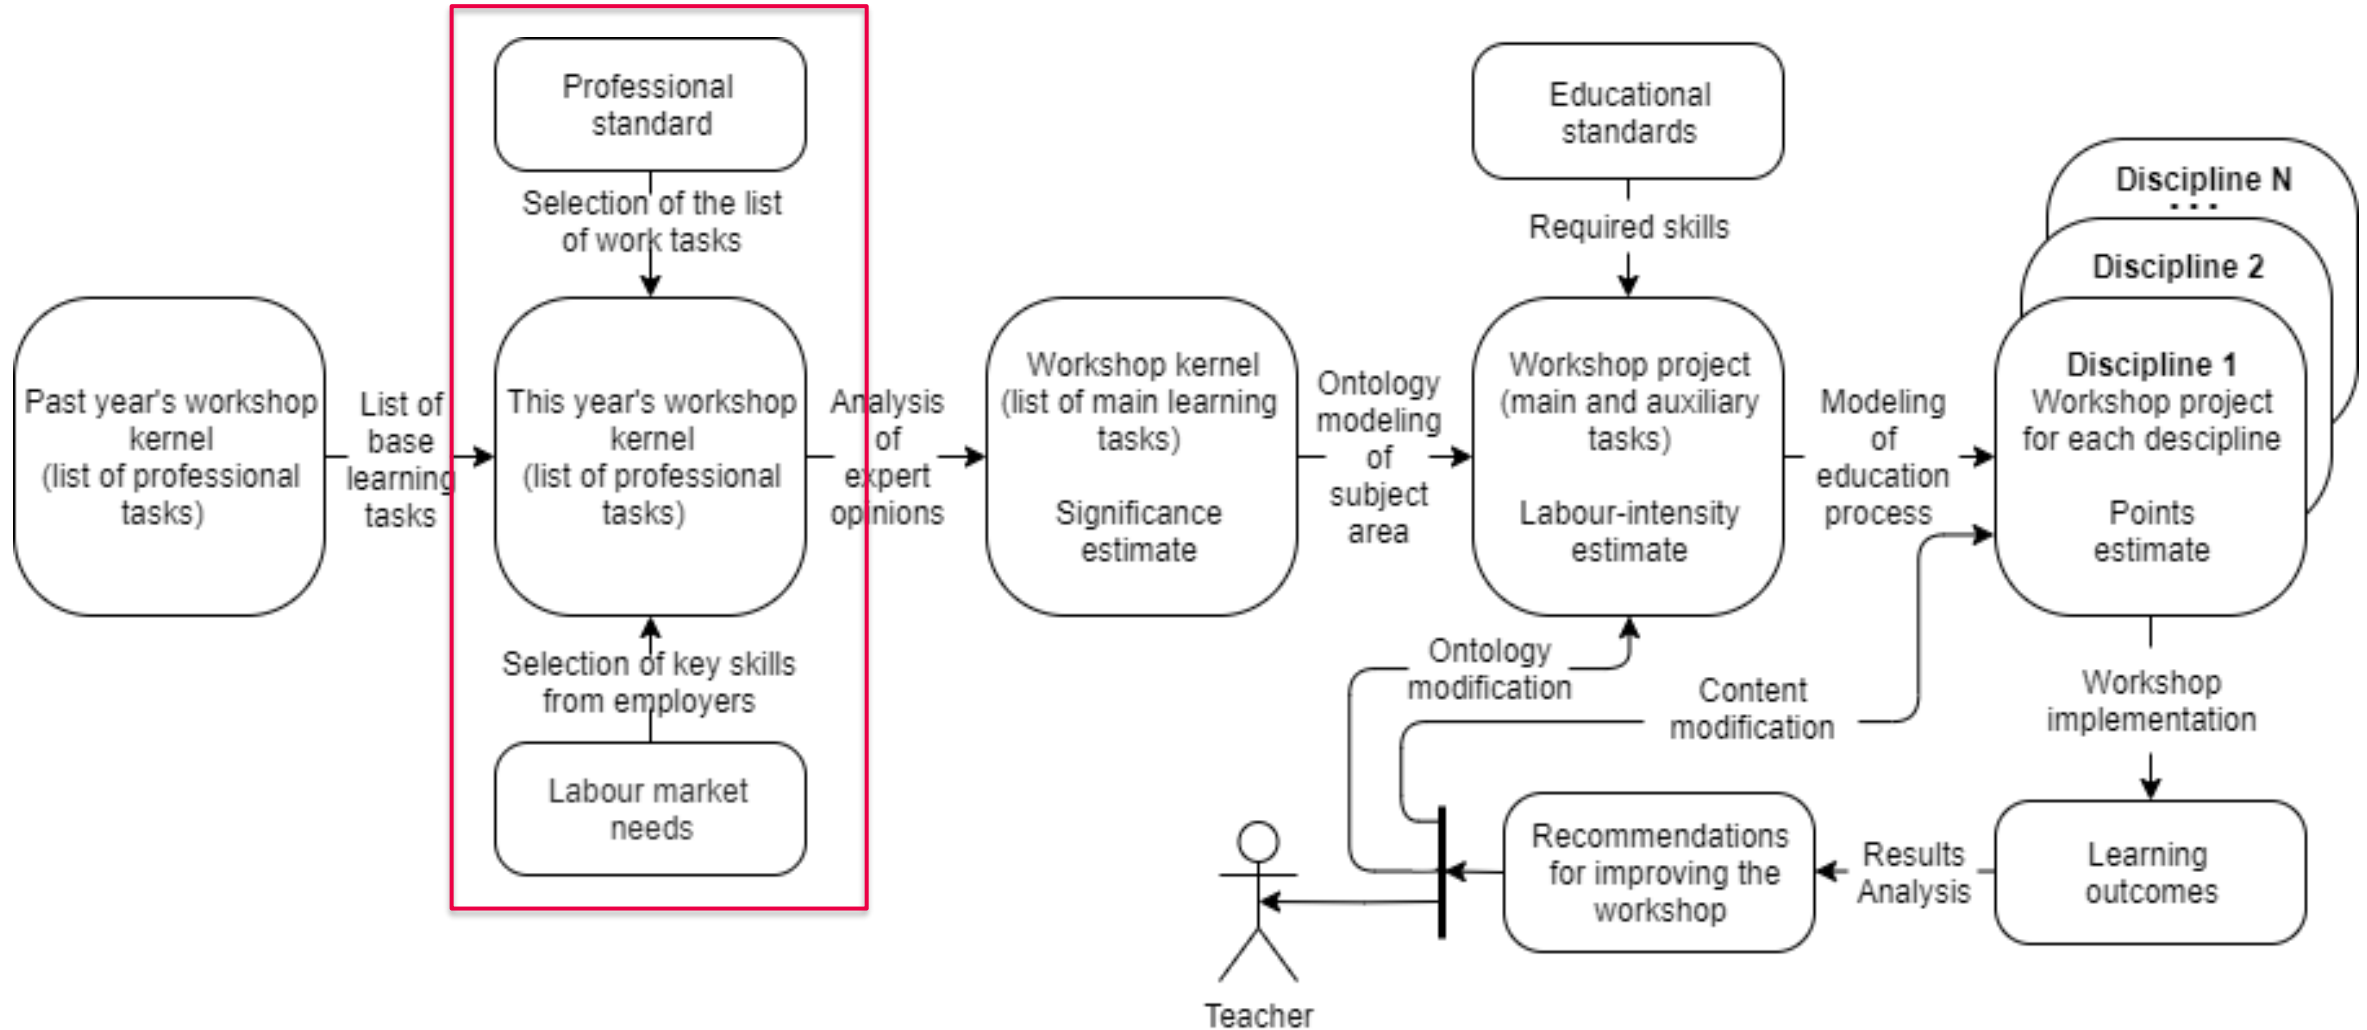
Professional standard

Selection of the list of work tasks

Past year's workshop kernel (list of professional tasks)

List of base learning tasks

This year's workshop kernel (list of professional tasks)

Selection of key skills from employers

Labour market needs

Analysis of expert opinions

Workshop kernel (list of main learning tasks)

Significance estimate

Ontology modeling of subject area

Educational standards

Required skills

Workshop project (main and auxiliary tasks)

Labour-intensity estimate

Modeling of education process

Discipline N
...

Discipline 2

Discipline 1
Workshop project for each descipline

Points estimate

Ontology modification

Content modification

Workshop implementation

Recommendations for improving the workshop

Results Analysis

Learning outcomes

Teacher